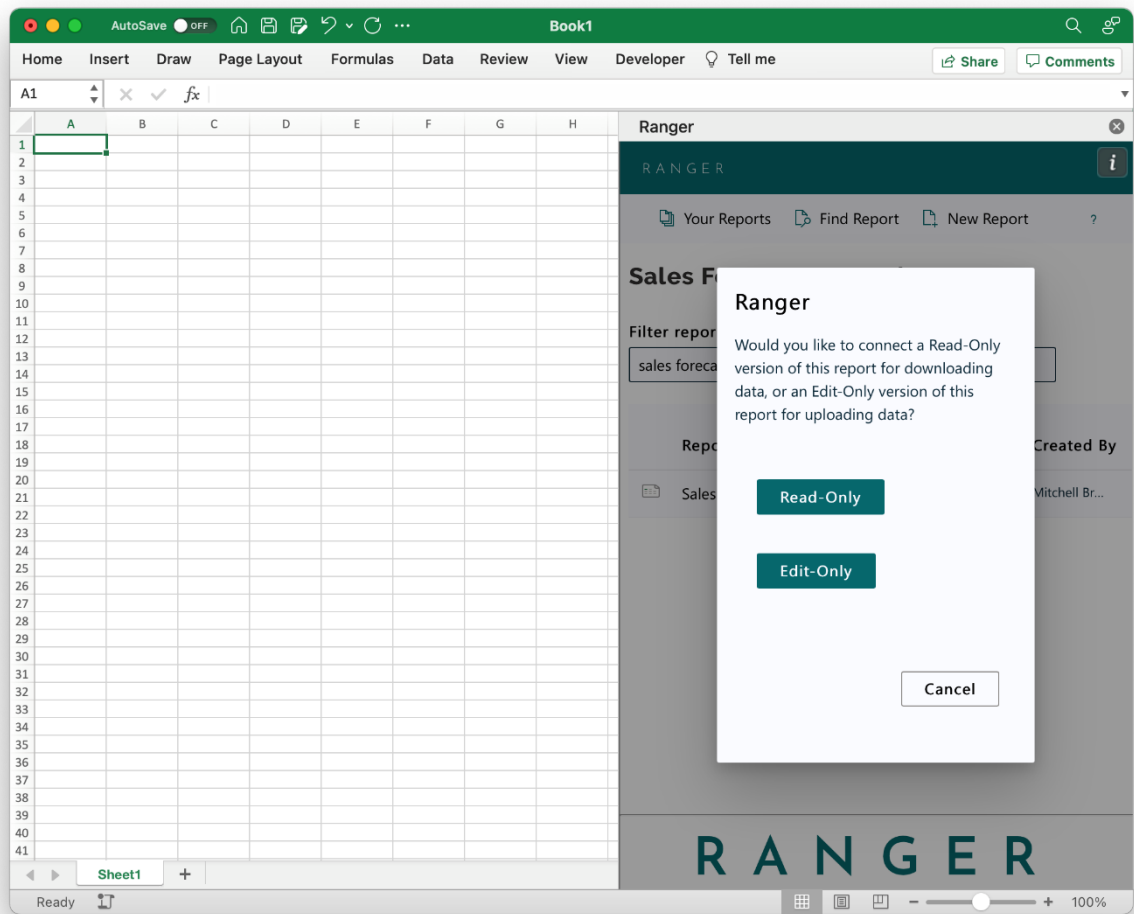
AutoSave OFF Book1

Home Insert Draw Page Layout Formulas Data Review View Developer Tell me Share Comments

A1 $fx$

| | A | B | C | D | E | F | G | H |
|---|---|---|---|---|---|---|---|---|
| 1 | | | | | | | | |
| 2 | | | | | | | | |
| 3 | | | | | | | | |
| 4 | | | | | | | | |
| 5 | | | | | | | | |
| 6 | | | | | | | | |
| 7 | | | | | | | | |
| 8 | | | | | | | | |
| 9 | | | | | | | | |
| 10 | | | | | | | | |
| 11 | | | | | | | | |
| 12 | | | | | | | | |
| 13 | | | | | | | | |
| 14 | | | | | | | | |
| 15 | | | | | | | | |
| 16 | | | | | | | | |
| 17 | | | | | | | | |
| 18 | | | | | | | | |
| 19 | | | | | | | | |
| 20 | | | | | | | | |
| 21 | | | | | | | | |
| 22 | | | | | | | | |
| 23 | | | | | | | | |
| 24 | | | | | | | | |
| 25 | | | | | | | | |
| 26 | | | | | | | | |
| 27 | | | | | | | | |
| 28 | | | | | | | | |
| 29 | | | | | | | | |
| 30 | | | | | | | | |
| 31 | | | | | | | | |
| 32 | | | | | | | | |
| 33 | | | | | | | | |
| 34 | | | | | | | | |
| 35 | | | | | | | | |
| 36 | | | | | | | | |
| 37 | | | | | | | | |
| 38 | | | | | | | | |
| 39 | | | | | | | | |
| 40 | | | | | | | | |
| 41 | | | | | | | | |

Ranger

RANGER

i

Your Reports Find Report New Report ?

Sales F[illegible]

Filter repor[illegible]

sales foreca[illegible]

Repo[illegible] Created By

Sales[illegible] Mitchell Br...

Ranger

Would you like to connect a Read-Only version of this report for downloading data, or an Edit-Only version of this report for uploading data?

Read-Only

Edit-Only

Cancel

RANGER

Sheet1 +

Ready 100%